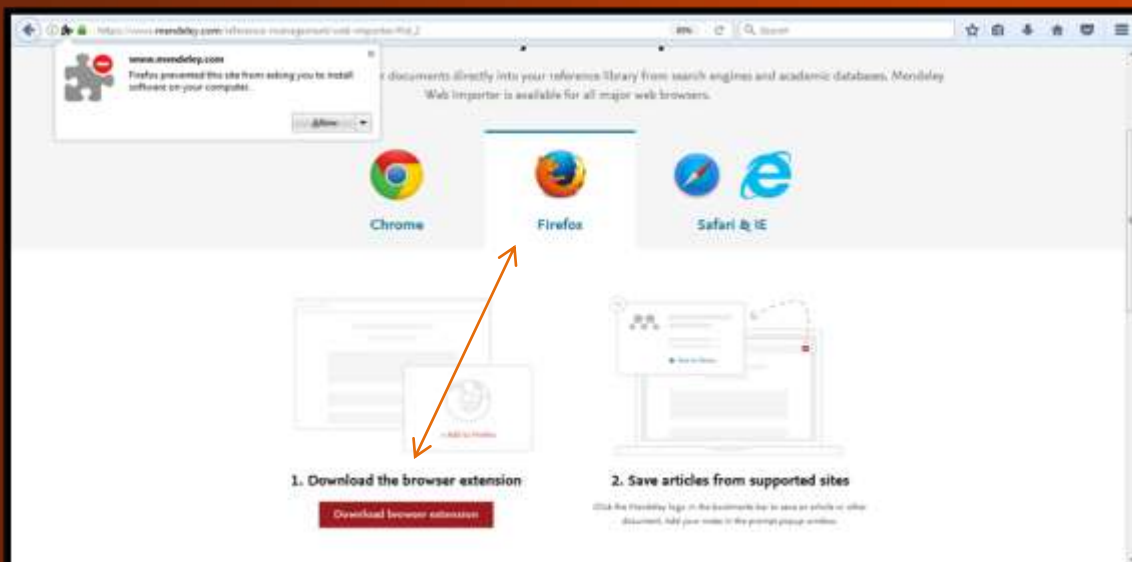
https://www.mendeley.com/reference-management/web-importer/#id_2

80%

Search

www.mendeley.com

Firefox prevented this site from asking you to install software on your computer.

Allow

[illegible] documents directly into your reference library from search engines and academic databases. Mendeley Web Importer is available for all major web browsers.

Chrome

Firefox

Safari & IE

+ Add to Firefox

1. Download the browser extension

Download browser extension

2. Save articles from supported sites

Click the Mendeley logo in the bookmarks bar to save an article or other document. Add your notes in the prompt popup window.